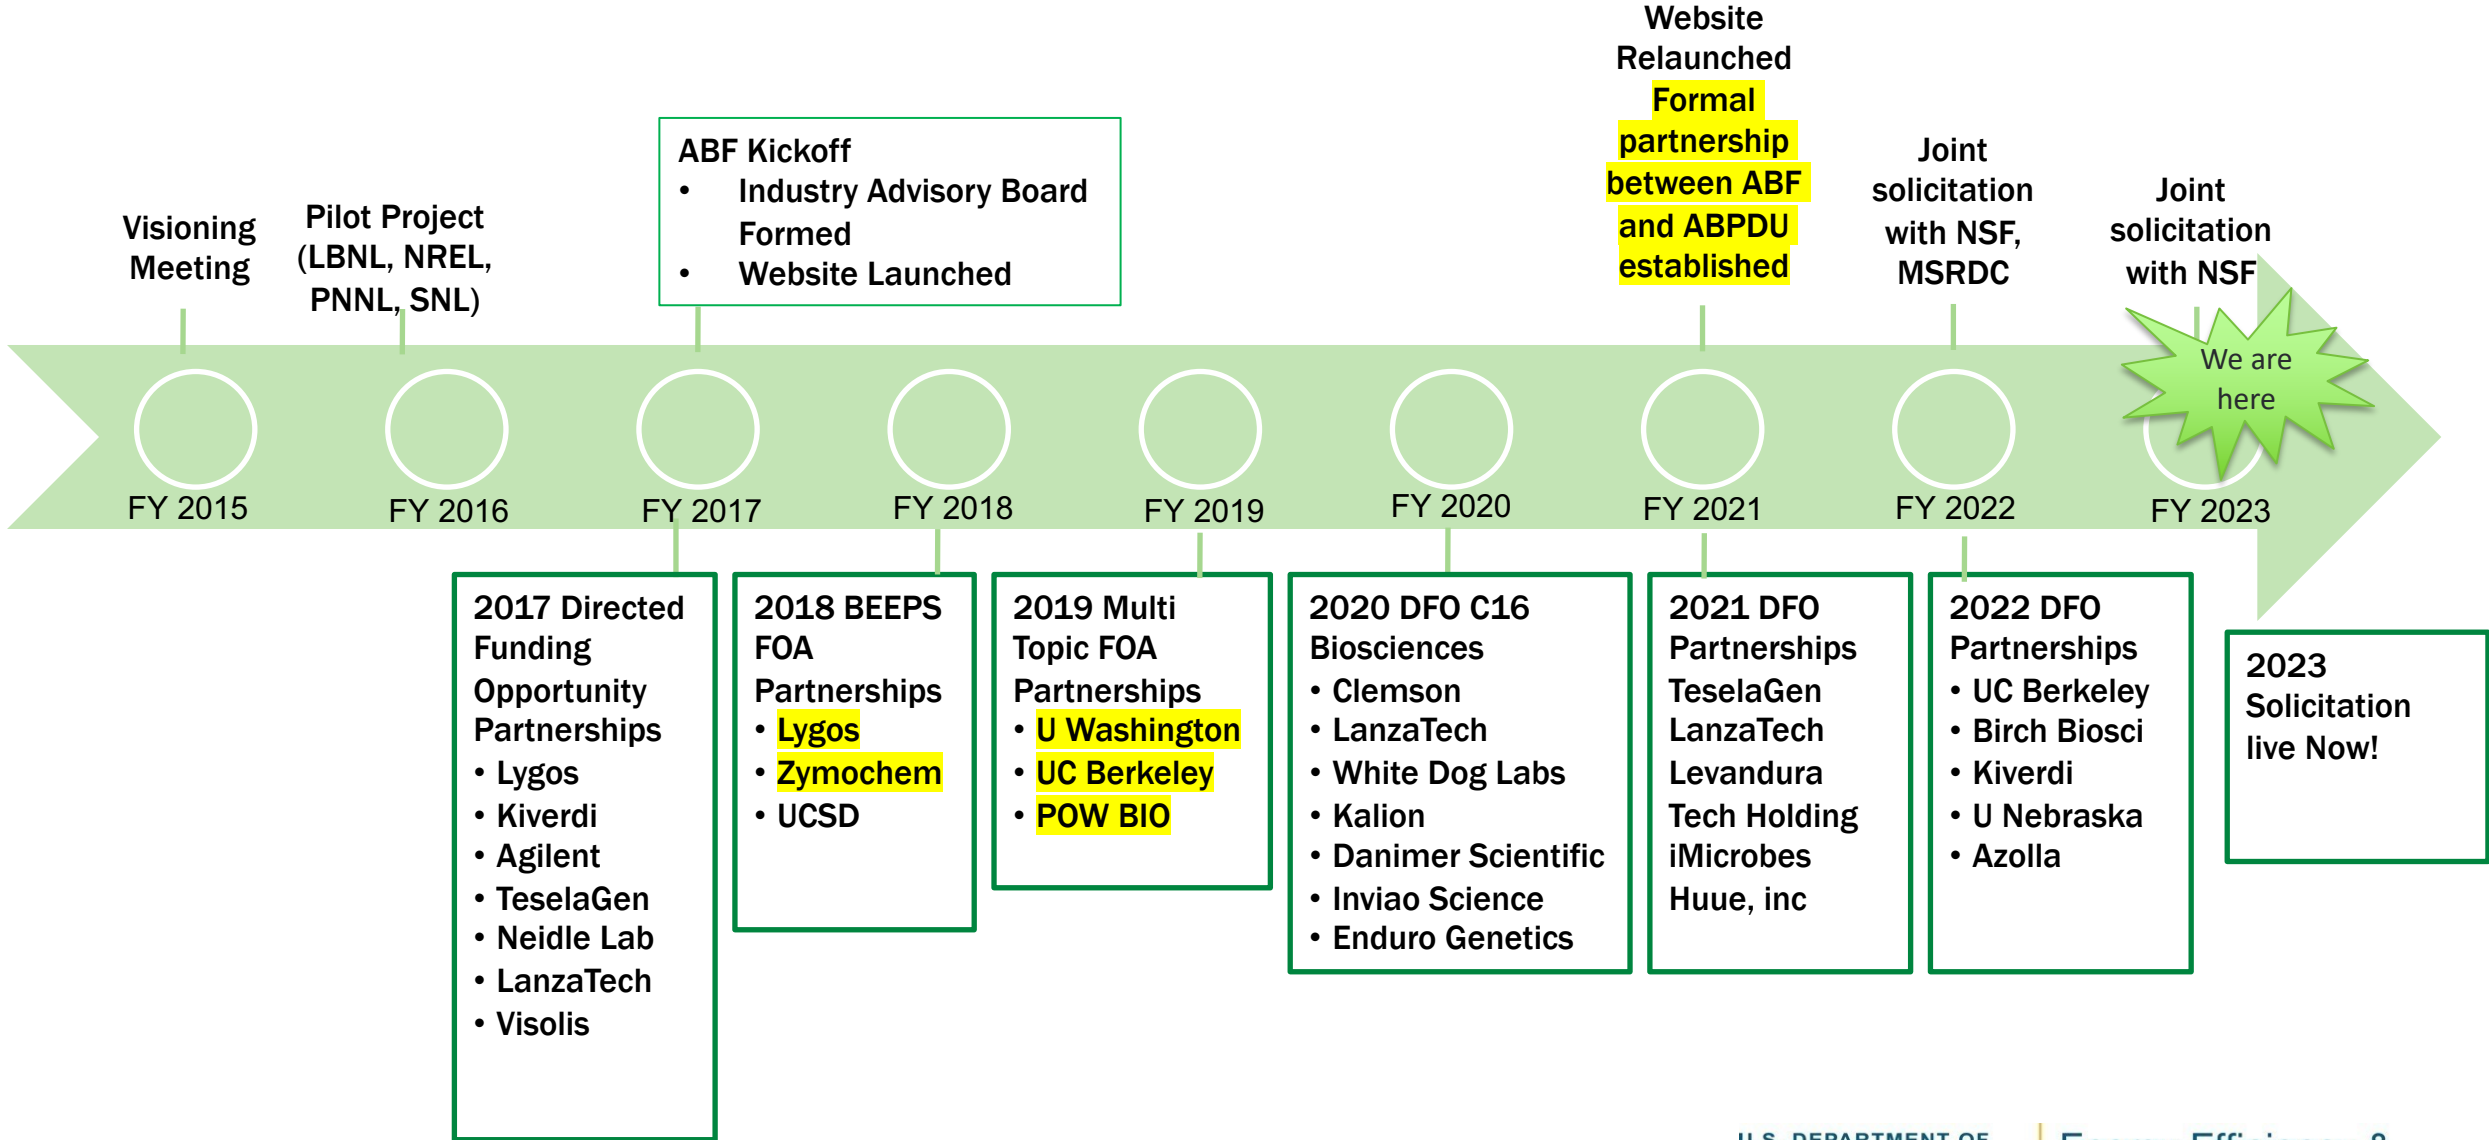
Visioning Meeting

Pilot Project (LBNL, NREL, PNNL, SNL)

ABF Kickoff
• Industry Advisory Board Formed
• Website Launched

Website Relaunched
Formal partnership between ABF and ABPDU established

Joint solicitation with NSF, MSRDC

Joint solicitation with NSF

We are here

FY 2015
FY 2016
FY 2017
FY 2018
FY 2019
FY 2020
FY 2021
FY 2022
FY 2023

2017 Directed Funding Opportunity Partnerships
• Lygos
• Kiverdi
• Agilent
• TeselaGen
• Neidle Lab
• LanzaTech
• Visolis

2018 BEEPS FOA Partnerships
• Lygos
• Zymochem
• UCSD

2019 Multi Topic FOA Partnerships
• U Washington
• UC Berkeley
• POW BIO

2020 DFO C16 Biosciences
• Clemson
• LanzaTech
• White Dog Labs
• Kalion
• Danimer Scientific
• Inviao Science
• Enduro Genetics

2021 DFO Partnerships
TeselaGen
LanzaTech
Levandura
Tech Holding
iMicrobes
Huue, inc

2022 DFO Partnerships
• UC Berkeley
• Birch Biosci
• Kiverdi
• U Nebraska
• Azolla

2023 Solicitation live Now!

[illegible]